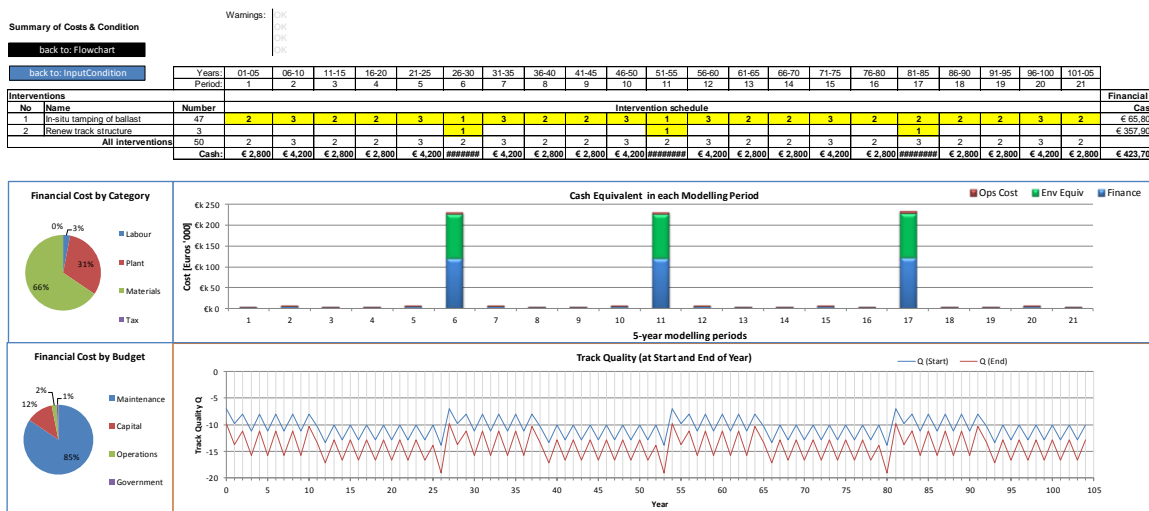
Summary of Costs & Condition

Warnings: OK OK OK OK

back to: Flowchart

back to: InputCondition

| | | Years: | 01-05 | 06-10 | 11-15 | 16-20 | 21-25 | 26-30 | 31-35 | 36-40 | 41-45 | 46-50 | 51-55 | 56-60 | 61-65 | 66-70 | 71-75 | 76-80 | 81-85 | 86-90 | 91-95 | 96-100 | 101-05 | |
|---|---|---|---|---|---|---|---|---|---|---|---|---|---|---|---|---|---|---|---|---|---|---|---|
| | | Period: | 1 | 2 | 3 | 4 | 5 | 6 | 7 | 8 | 9 | 10 | 11 | 12 | 13 | 14 | 15 | 16 | 17 | 18 | 19 | 20 | 21 | |
| Interventions | | | | | | | | | | | | | | | | | | | | | | | | Financial |
| No | Name | Number | Intervention schedule | | | | | | | | | | | | | | | | | | | | | Cas |
| 1 | In-situ tamping of ballast | 47 | 2 | 3 | 2 | 2 | 3 | 1 | 3 | 2 | 2 | 3 | 1 | 3 | 2 | 2 | 3 | 2 | 2 | 2 | 2 | 3 | 2 | € 65,80 |
| 2 | Renew track structure | 3 | | | | | | 1 | | | | | 1 | | | | | | 1 | | | | | € 357,90 |
| | All interventions | 50 | 2 | 3 | 2 | 2 | 3 | 2 | 3 | 2 | 2 | 3 | 2 | 3 | 2 | 2 | 3 | 2 | 3 | 2 | 2 | 3 | 2 | |
| | | Cash: | € 2,800 | € 4,200 | € 2,800 | € 2,800 | € 4,200 | ######## | € 4,200 | € 2,800 | € 2,800 | € 4,200 | ######## | € 4,200 | € 2,800 | € 2,800 | € 4,200 | € 2,800 | ######## | € 2,800 | € 2,800 | € 4,200 | € 2,800 | € 423,70 |

Financial Cost by Category
0% 3%
31%
66%
Labour
Plant
Materials
Tax

Cash Equivalent in each Modelling Period
Ops Cost Env Equiv Finance
Cost [Euros '000]
€k 250
€k 200
€k 150
€k 100
€k 50
€k 0
1 2 3 4 5 6 7 8 9 10 11 12 13 14 15 16 17 18 19 20 21
5-year modelling periods

Financial Cost by Budget
2% 1%
12%
85%
Maintenance
Capital
Operations
Government

Track Quality (at Start and End of Year)
Q (Start) Q (End)
Track Quality Q
0
-5
-10
-15
-20
0 5 10 15 20 25 30 35 40 45 50 55 60 65 70 75 80 85 90 95 100 105
Year